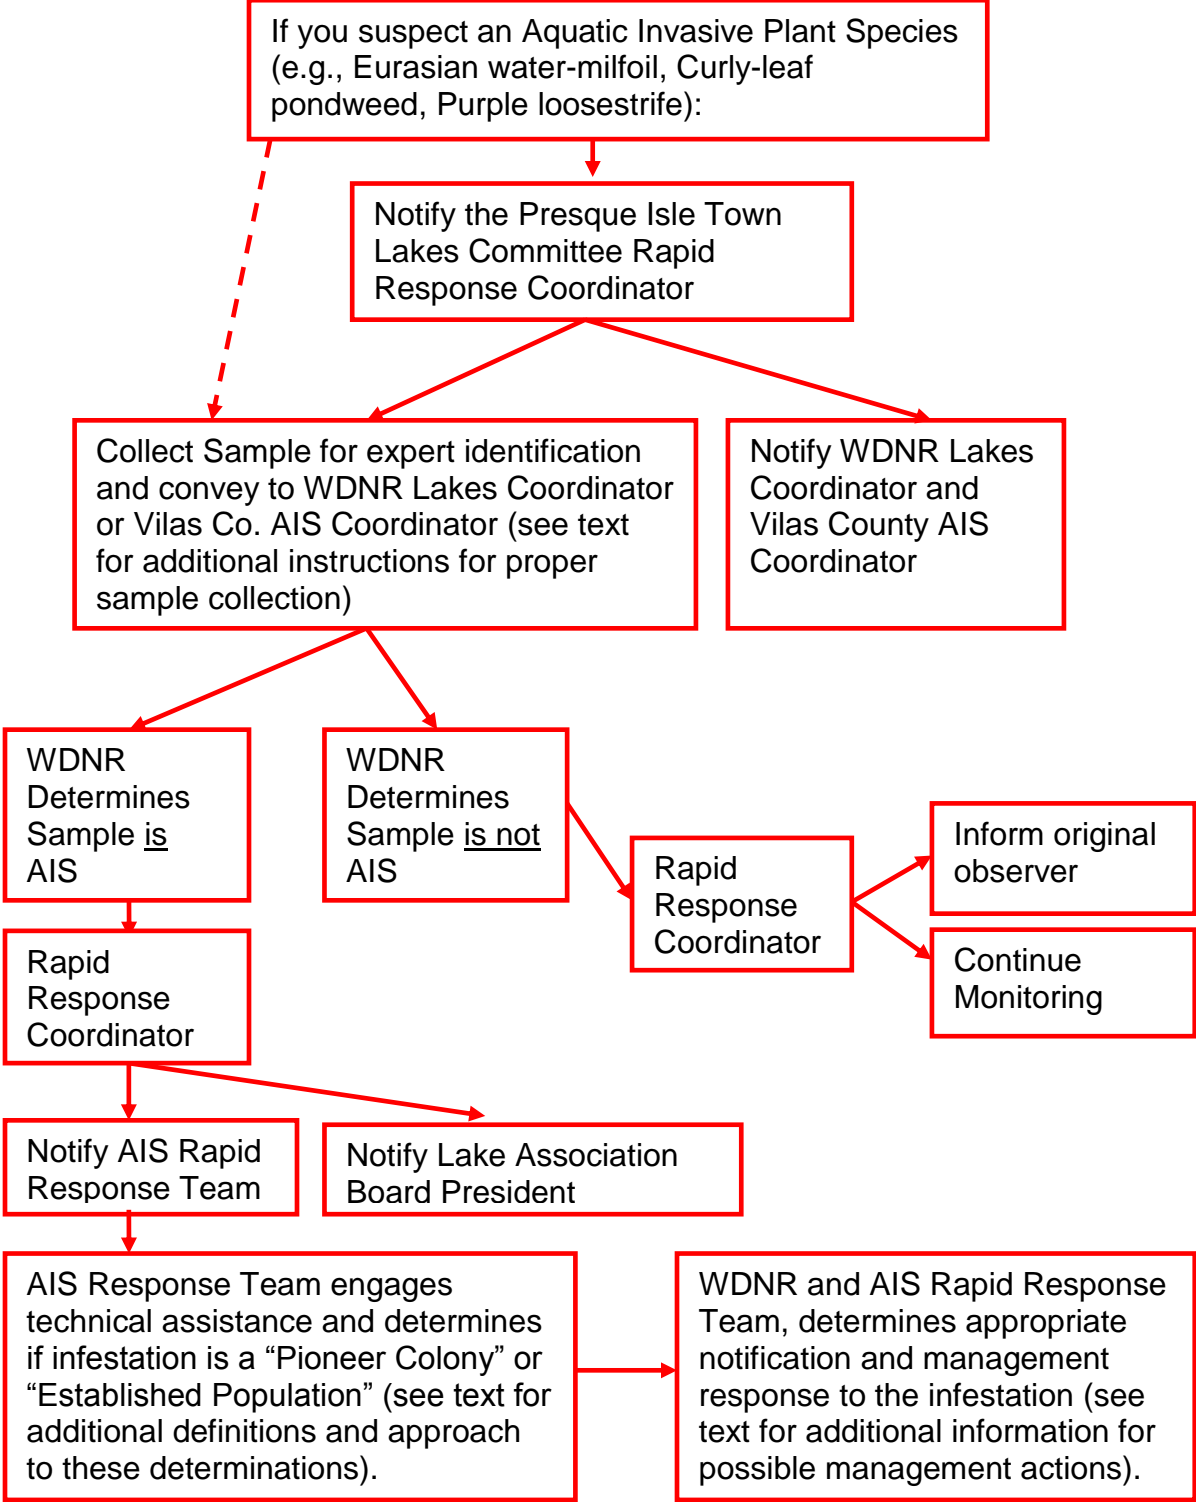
If you suspect an Aquatic Invasive Plant Species (e.g., Eurasian water-milfoil, Curly-leaf pondweed, Purple loosestrife):

Notify the Presque Isle Town Lakes Committee Rapid Response Coordinator

Collect Sample for expert identification and convey to WDNR Lakes Coordinator or Vilas Co. AIS Coordinator (see text for additional instructions for proper sample collection)

Notify WDNR Lakes Coordinator and Vilas County AIS Coordinator

WDNR Determines Sample is AIS

WDNR Determines Sample is not AIS

Rapid Response Coordinator

Inform original observer

Continue Monitoring

Rapid Response Coordinator

Notify AIS Rapid Response Team

Notify Lake Association Board President

AIS Response Team engages technical assistance and determines if infestation is a “Pioneer Colony” or “Established Population” (see text for additional definitions and approach to these determinations).

WDNR and AIS Rapid Response Team, determines appropriate notification and management response to the infestation (see text for additional information for possible management actions).